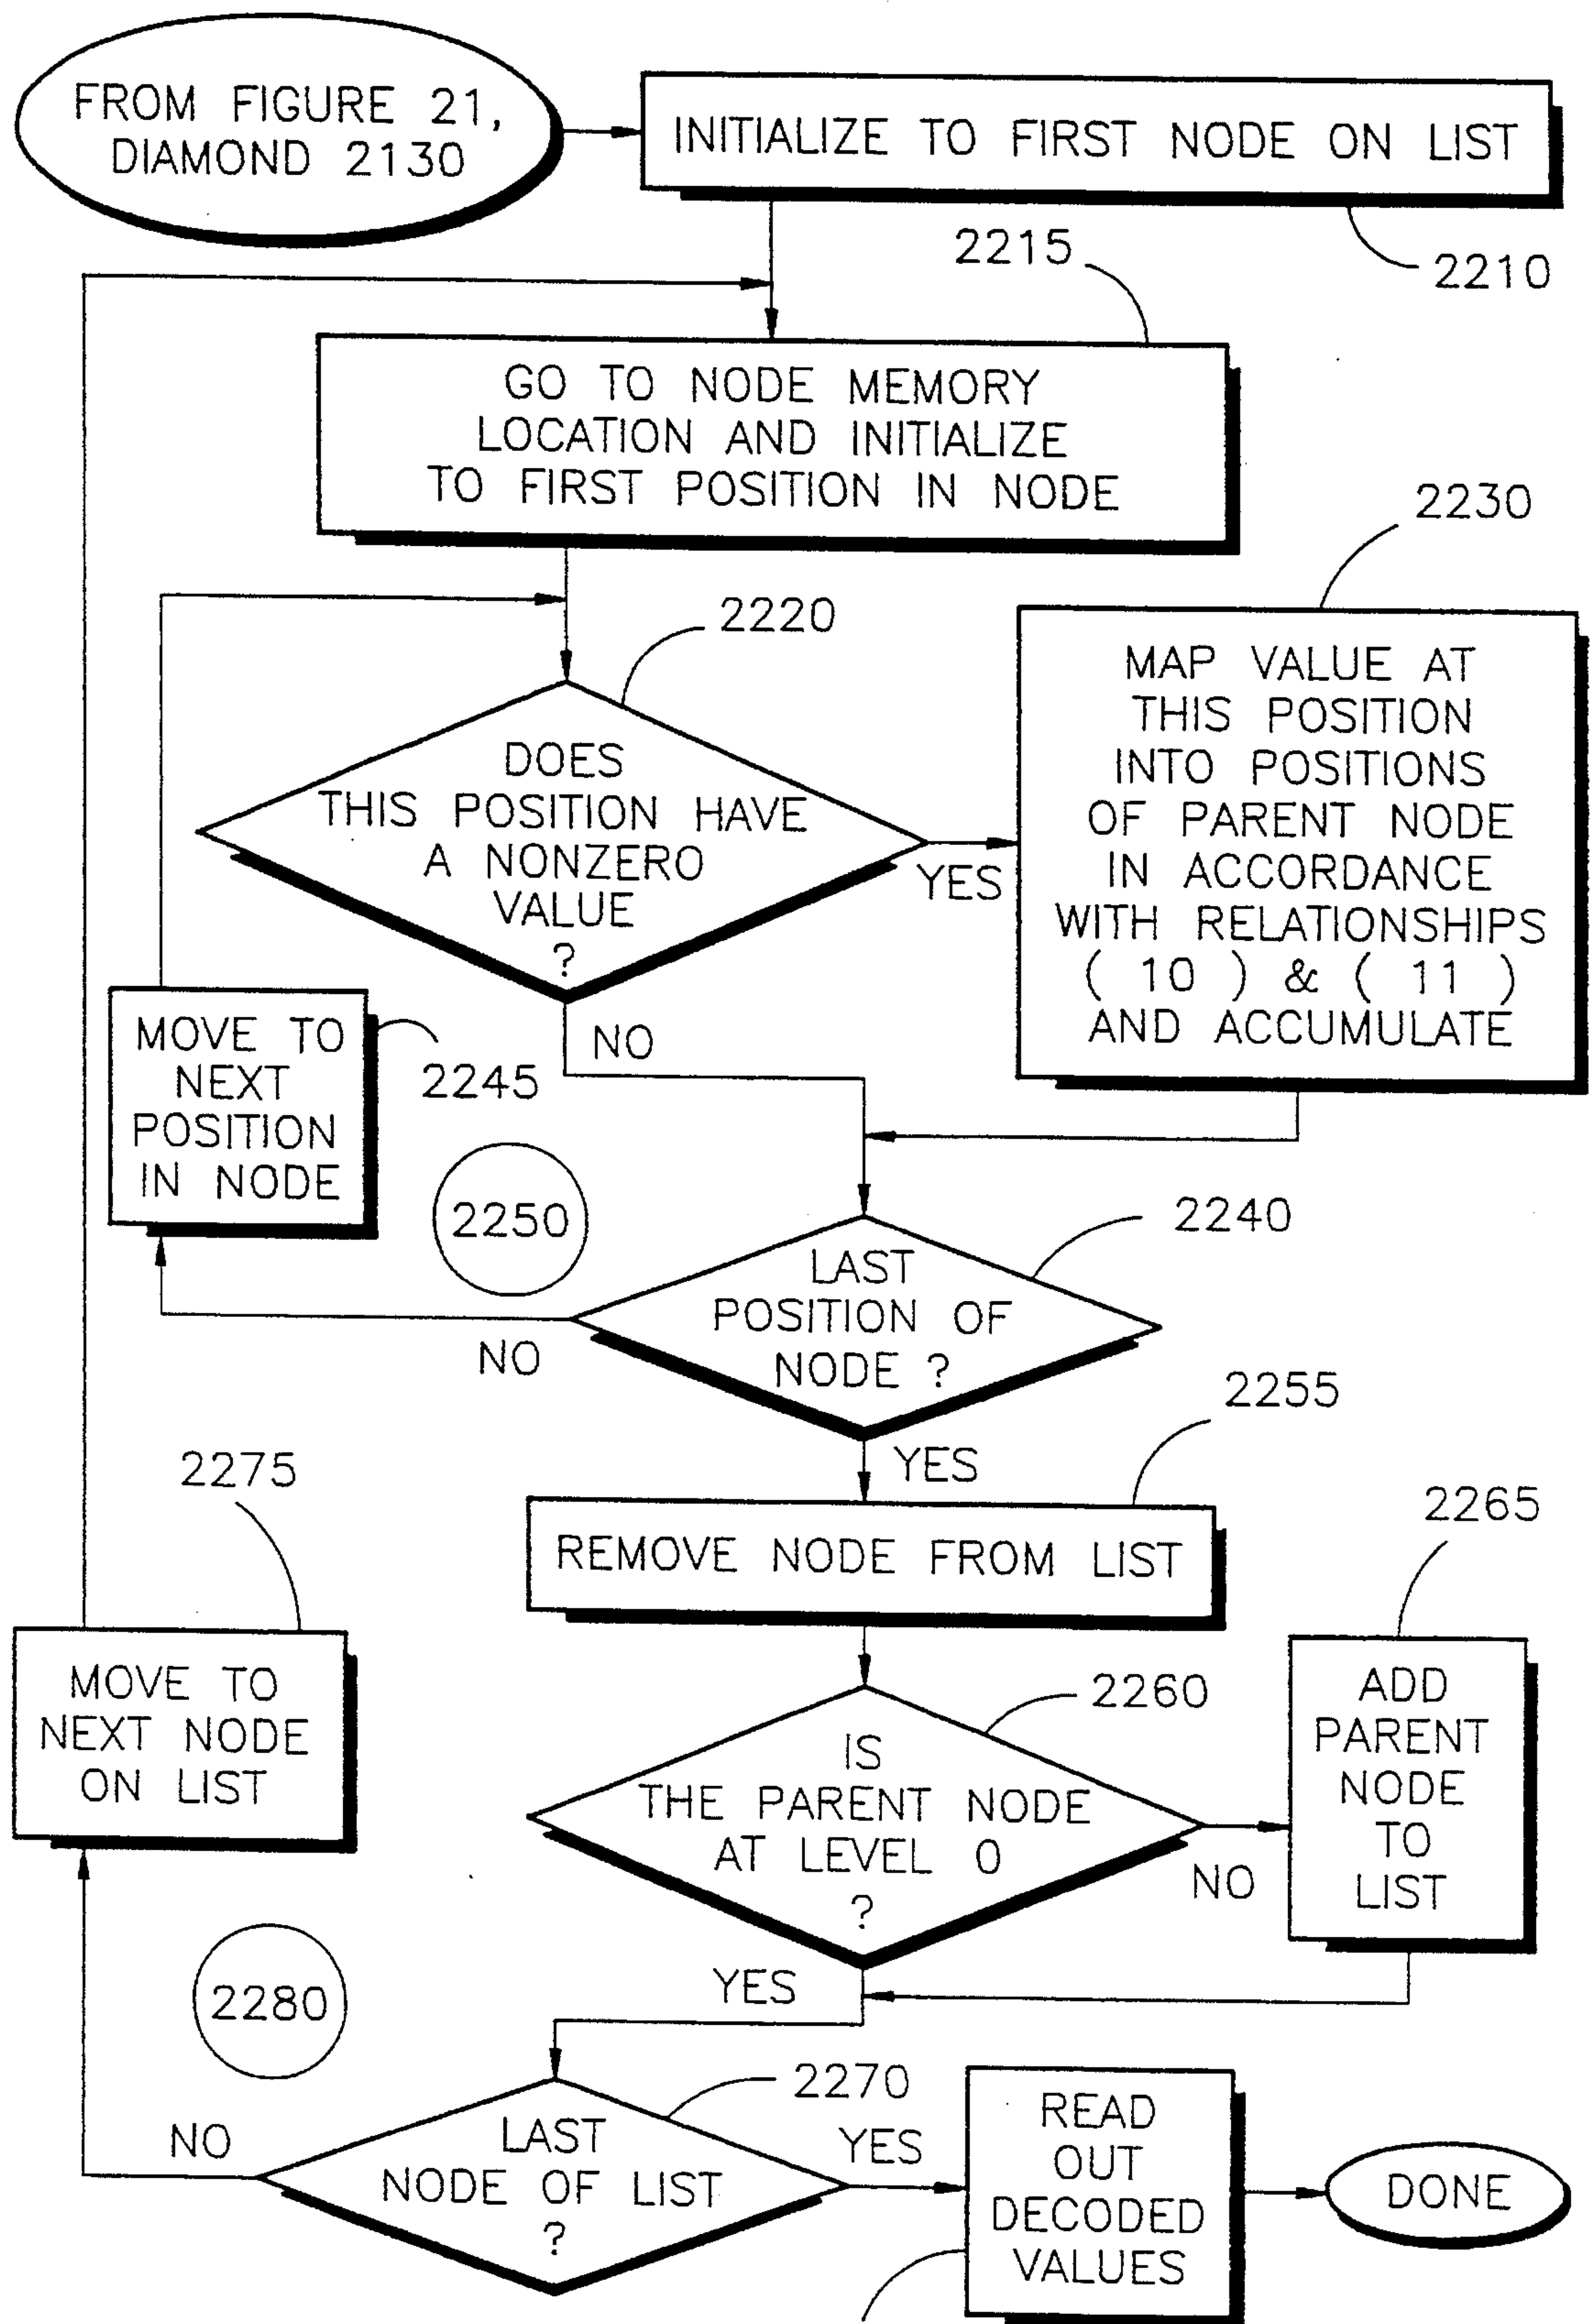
FROM FIGURE 21, DIAMOND 2130

INITIALIZE TO FIRST NODE ON LIST

2210

2215

GO TO NODE MEMORY LOCATION AND INITIALIZE TO FIRST POSITION IN NODE

2230

2220

DOES THIS POSITION HAVE A NONZERO VALUE ?

YES

MAP VALUE AT THIS POSITION INTO POSITIONS OF PARENT NODE IN ACCORDANCE WITH RELATIONSHIPS ( 10 ) & ( 11 ) AND ACCUMULATE

NO

MOVE TO NEXT POSITION IN NODE

2245

2250

2240

LAST POSITION OF NODE ?

NO

YES

2255

2275

REMOVE NODE FROM LIST

2265

MOVE TO NEXT NODE ON LIST

2260

IS THE PARENT NODE AT LEVEL 0 ?

NO

ADD PARENT NODE TO LIST

YES

2280

2270

NO

LAST NODE OF LIST ?

YES

READ OUT DECODED VALUES

DONE